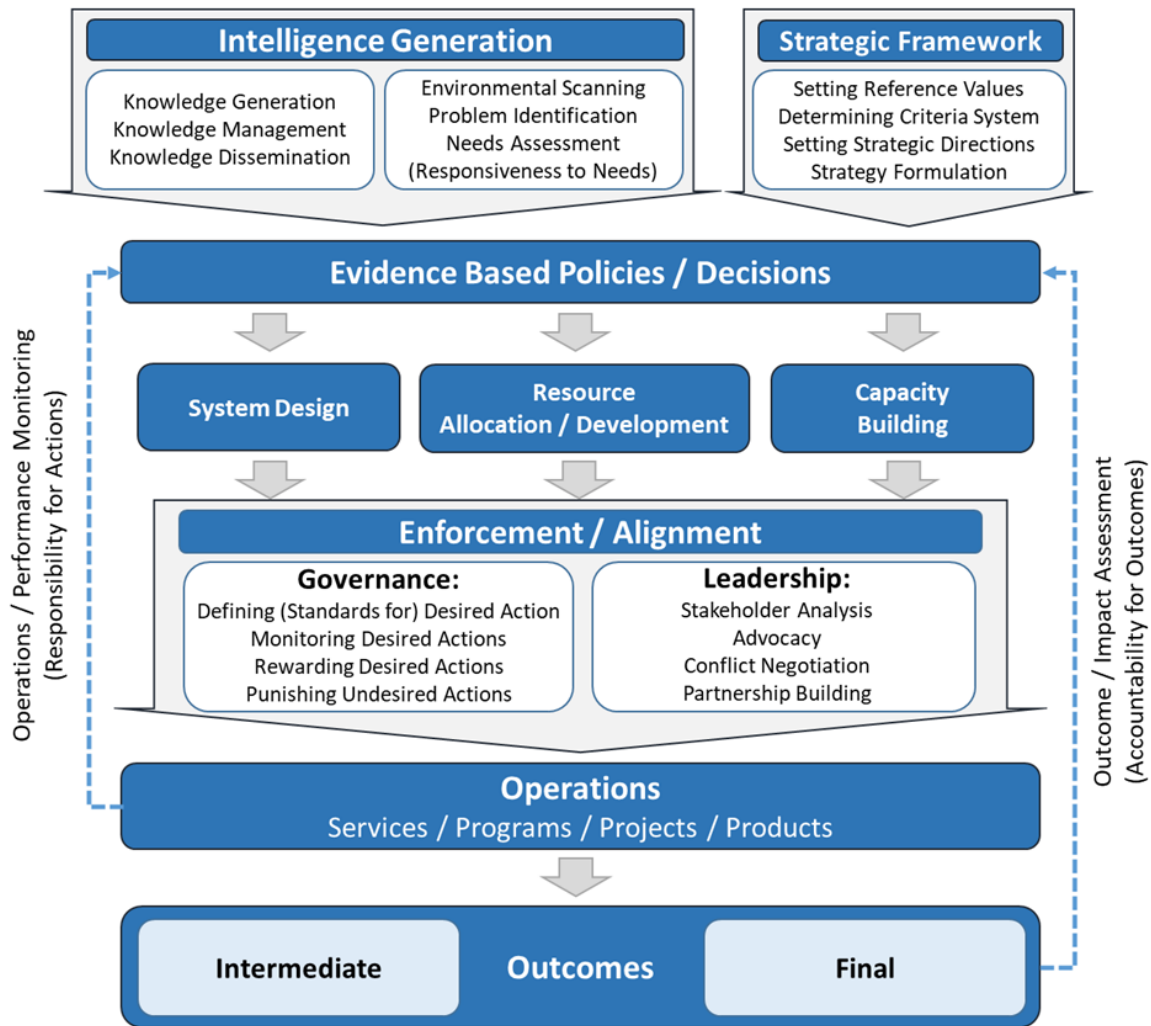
Intelligence Generation

Knowledge Generation
Knowledge Management
Knowledge Dissemination

Environmental Scanning
Problem Identification
Needs Assessment
(Responsiveness to Needs)

Strategic Framework

Setting Reference Values
Determining Criteria System
Setting Strategic Directions
Strategy Formulation

Operations / Performance Monitoring
(Responsibility for Actions)

Evidence Based Policies / Decisions

System Design

Resource
Allocation / Development

Capacity
Building

Outcome / Impact Assessment
(Accountability for Outcomes)

Enforcement / Alignment

Governance:
Defining (Standards for) Desired Action
Monitoring Desired Actions
Rewarding Desired Actions
Punishing Undesired Actions

Leadership:
Stakeholder Analysis
Advocacy
Conflict Negotiation
Partnership Building

Operations
Services / Programs / Projects / Products

Intermediate

Outcomes

Final